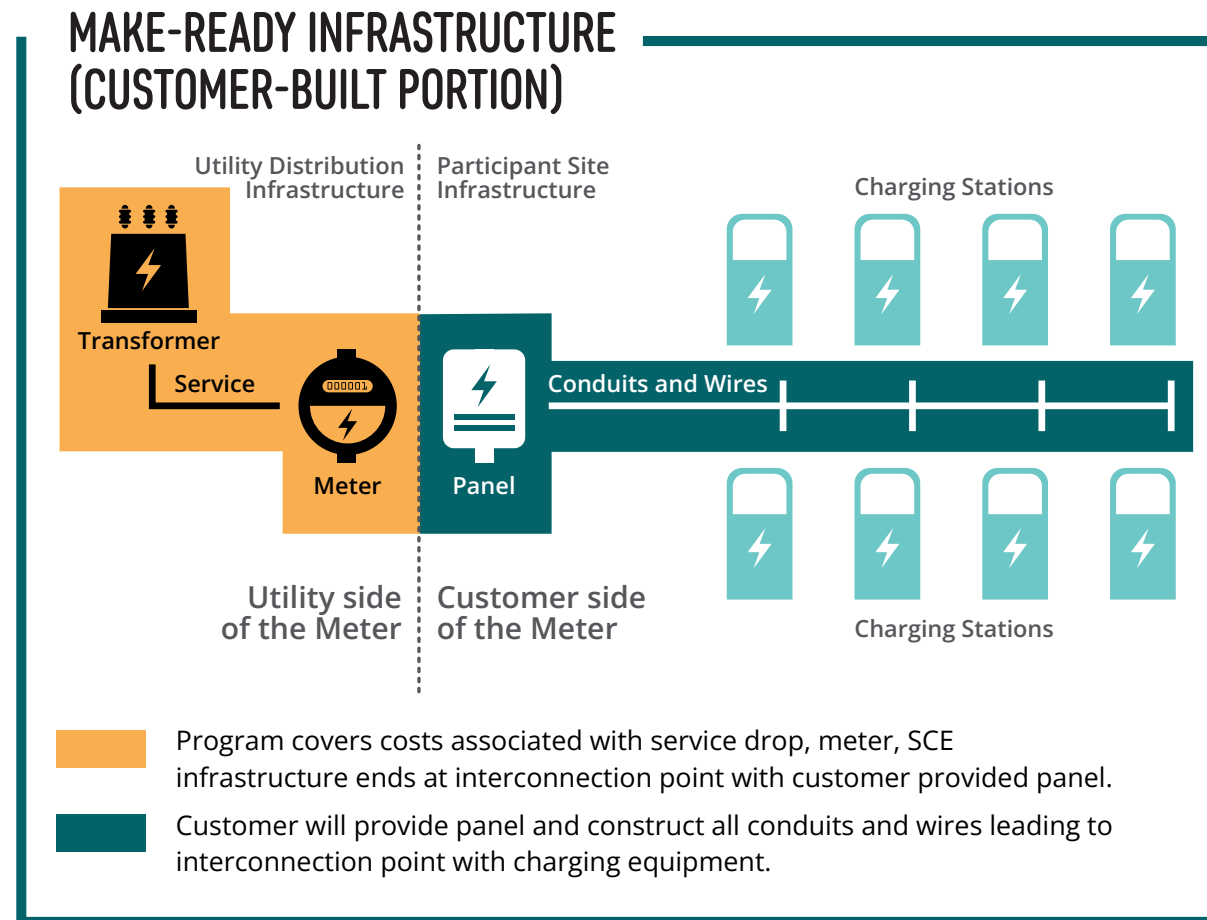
MAKE-READY INFRASTRUCTURE (CUSTOMER-BUILT PORTION)

Utility Distribution Infrastructure

Participant Site Infrastructure

Charging Stations

Transformer

Service

000001

Meter

Panel

Conduits and Wires

Utility side of the Meter

Customer side of the Meter

Charging Stations

Program covers costs associated with service drop, meter, SCE infrastructure ends at interconnection point with customer provided panel.

Customer will provide panel and construct all conduits and wires leading to interconnection point with charging equipment.